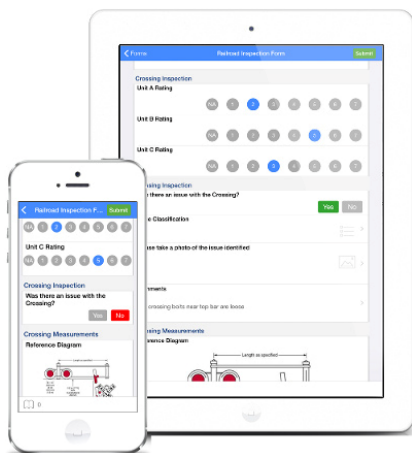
Forms
Railroad Inspection Form
Submit
Crossing Inspection
Unit A Rating
NA 1 2 3 4 5 6 7
Unit B Rating
NA 1 2 3 4 5 6 7
Unit C Rating
NA 1 2 3 4 5 6 7
Crossing Inspection
there an issue with the Crossing?
Yes
No
Classification
take a photo of the issue identified
crossing bolts near top bar are loose
Crossing Measurements
Reference Diagram
Length as specified

Railroad Inspection F...
Submit
NA 1 2 3 4 5 6 7
Unit C Rating
NA 1 2 3 4 5 6 7
Crossing Inspection
Was there an issue with the Crossing?
Yes
No
Crossing Measurements
Reference Diagram
0